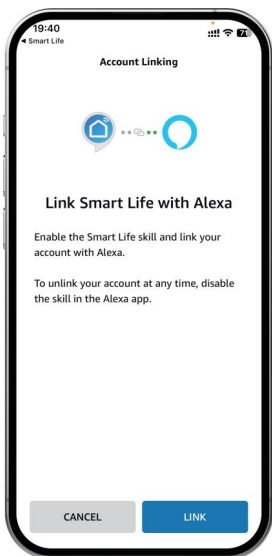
19:40
◂ Smart Life
7

Account Linking

Link Smart Life with Alexa

Enable the Smart Life skill and link your account with Alexa.

To unlink your account at any time, disable the skill in the Alexa app.

CANCEL
LINK